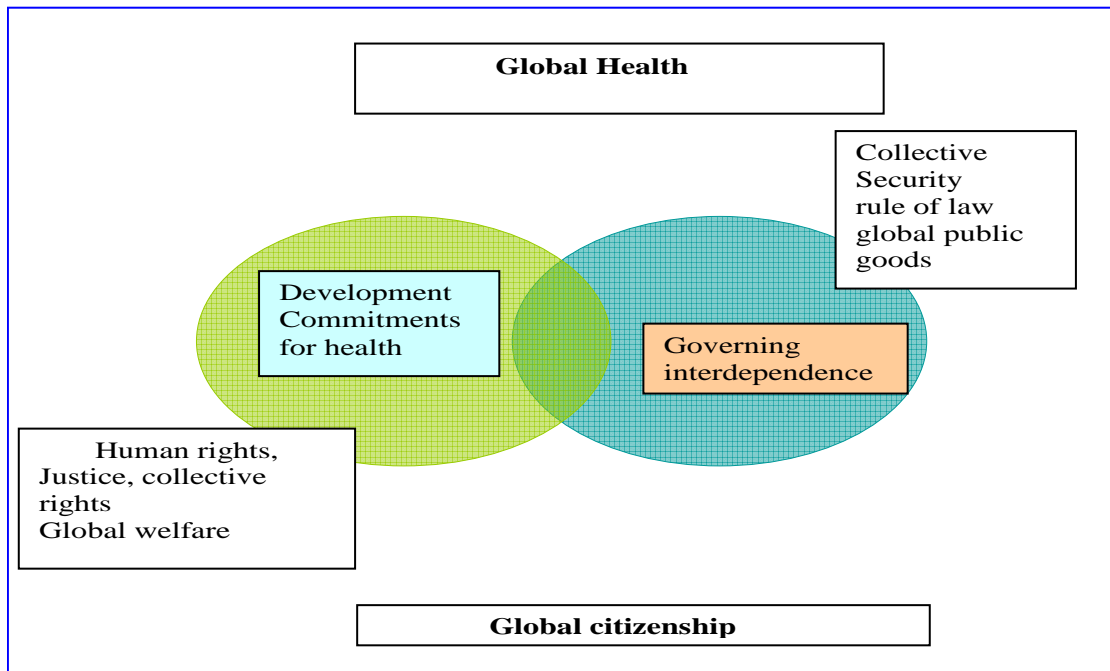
Global Health

Collective Security rule of law global public goods

Development Commitments for health

Governing interdependence

Human rights, Justice, collective rights Global welfare

Global citizenship